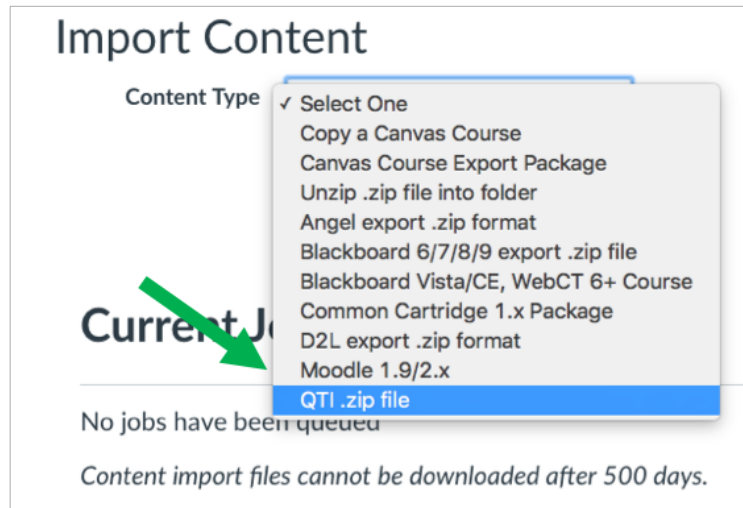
Import Content

Content Type

✓ Select One
Copy a Canvas Course
Canvas Course Export Package
Unzip .zip file into folder
Angel export .zip format
Blackboard 6/7/8/9 export .zip file
Blackboard Vista/CE, WebCT 6+ Course
Common Cartridge 1.x Package
D2L export .zip format
Moodle 1.9/2.x
QTI .zip file

Current Jo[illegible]

No jobs have been queued

Content import files cannot be downloaded after 500 days.